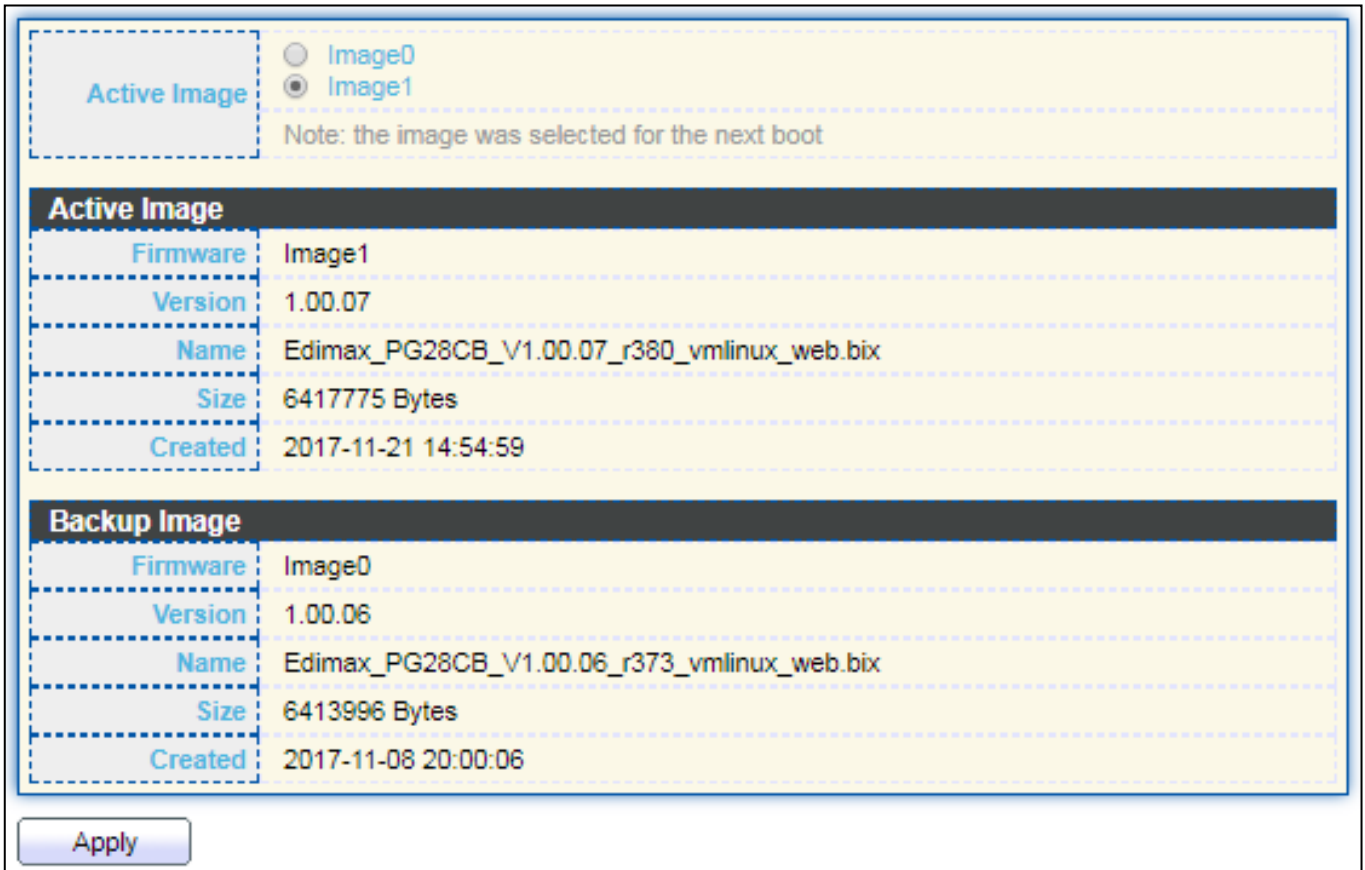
Active Image
Image0
Image1
Note: the image was selected for the next boot

Active Image

| | |
|---|---|
| Firmware | Image1 |
| Version | 1.00.07 |
| Name | Edimax_PG28CB_V1.00.07_r380_vmlinux_web.bix |
| Size | 6417775 Bytes |
| Created | 2017-11-21 14:54:59 |

Backup Image

| | |
|---|---|
| Firmware | Image0 |
| Version | 1.00.06 |
| Name | Edimax_PG28CB_V1.00.06_r373_vmlinux_web.bix |
| Size | 6413996 Bytes |
| Created | 2017-11-08 20:00:06 |

Apply